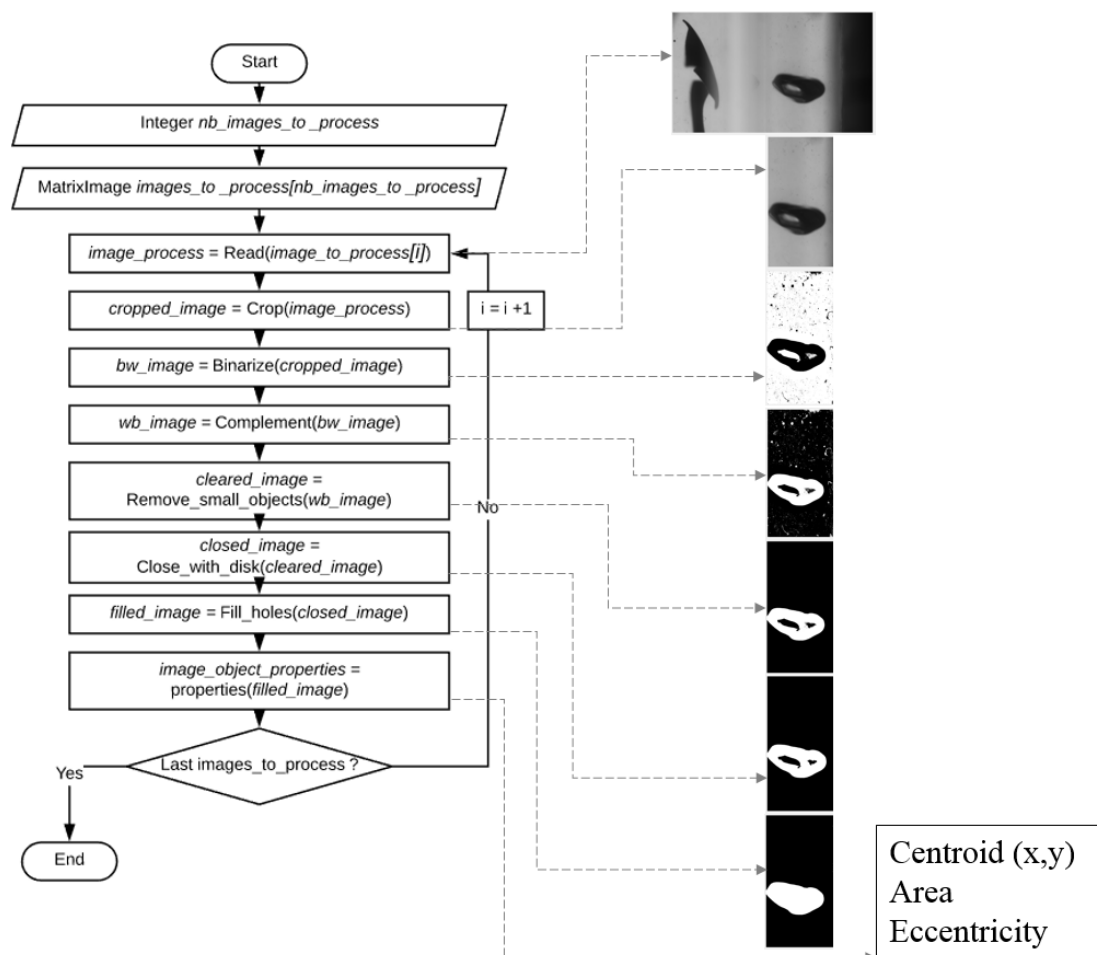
Start

Integer nb_images_to _process

MatrixImage images_to _process[nb_images_to _process]

image_process = Read(image_to_process[i])

cropped_image = Crop(image_process)

i = i +1

bw_image = Binarize(cropped_image)

wb_image = Complement(bw_image)

cleared_image = Remove_small_objects(wb_image)

No

closed_image = Close_with_disk(cleared_image)

filled_image = Fill_holes(closed_image)

image_object_properties = properties(filled_image)

Last images_to_process ?

Yes

End

Centroid (x,y)
Area
Eccentricity